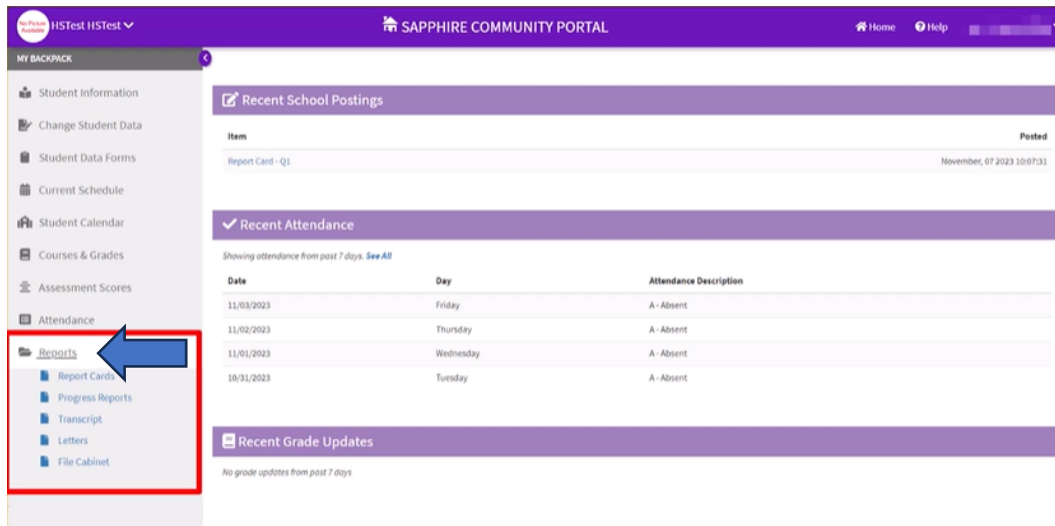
No Picture Available HSTest HSTest

SAPPHIRE COMMUNITY PORTAL

Home Help

MY BACKPACK

Student Information
Change Student Data
Student Data Forms
Current Schedule
Student Calendar
Courses & Grades
Assessment Scores
Attendance
Reports
Report Cards
Progress Reports
Transcript
Letters
File Cabinet

Recent School Postings

| Item | Posted |
|---|---|
| Report Card - Q1 | November, 07 2023 10:07:31 |

Recent Attendance

Showing attendance from past 7 days. See All

| Date | Day | Attendance Description |
|---|---|---|
| 11/03/2023 | Friday | A - Absent |
| 11/02/2023 | Thursday | A - Absent |
| 11/01/2023 | Wednesday | A - Absent |
| 10/31/2023 | Tuesday | A - Absent |

Recent Grade Updates

No grade updates from past 7 days